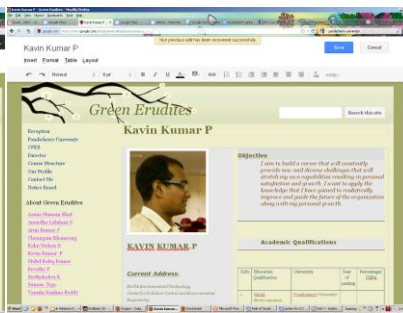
Kavin Kumar P

Your previous edit has been recovered successfully.

Save Cancel

Insert Format Table Layout

Normal

Green Erudites

Search this site

Reception
Pondicherry University
CPEE
Director
Course Structure
Our Profile
Contact Me
Notice Board

About Green Erudites

Kavin Kumar P

Objective

I aim to build a career that will constantly provide new and diverse challenges that will stretch my own capabilities resulting in personal satisfaction and growth. I wish to apply the knowledge that I have gained to constantly improve and guide the future of the organization along with my personal growth.

KAVIN KUMAR P

Current Address

Academic Qualifications

| S.No | Education Qualification | University | Year of passing | Percentage/ CGPA |
|---|---|---|---|---|
| 1 | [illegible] | Pondicherry University | | |